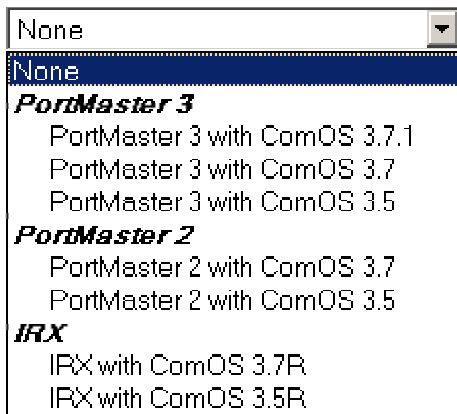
None

None

PortMaster 3

PortMaster 3 with ComOS 3.7.1

PortMaster 3 with ComOS 3.7

PortMaster 3 with ComOS 3.5

PortMaster 2

PortMaster 2 with ComOS 3.7

PortMaster 2 with ComOS 3.5

IRX

IRX with ComOS 3.7R

IRX with ComOS 3.5R